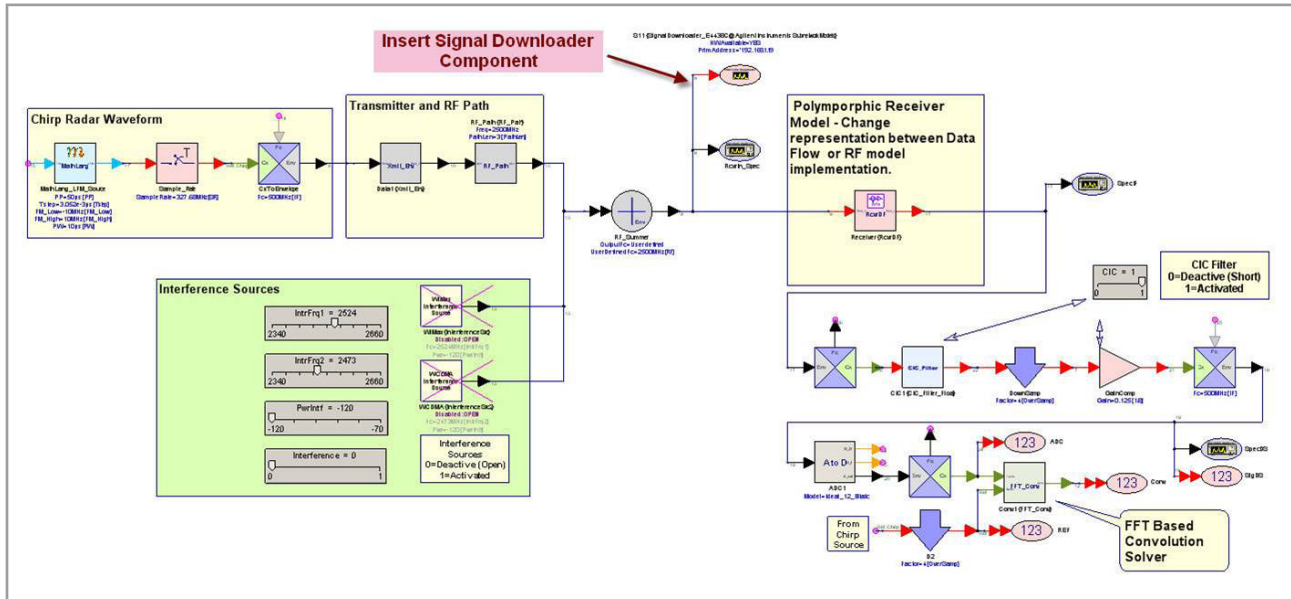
Insert Signal Downloader Component

S11 (Signal Downloader_E4438C@Agilent Instruments Subnetwork Models)
NWAvailable=YES
PrimAddress="192.168.1.19"

Chirp Radar Waveform

MathLang

MathLang_LFM_Source
PRI=50us [PRI]
TsImp=3.052e-3us [TsImp]
FM_Low=-10MHz [FM_Low]
FM_High=10MHz [FM_High]
PW=10us [PW]

Sample_Rate
Sample Rate=327.68MHz [SR]

CxToEnvelope
Fc=500MHz [IF]

Transmitter and RF Path

Xmit_Ent
Balun (Xmit_Ent)

RF_Path (RF_Path)
Freq=2500MHz
PathLen=3 [PathLen]

RF_Path

RF_Summer
OutputFc=UserDefined
UserDefinedFc=2500MHz [RF]

Rcvin_Spec

Polymorphic Receiver Model - Change representation between Data Flow or RF model implementation.

RcvrDF
Receiver (RcvrDF)

SpecIF

Interference Sources

IntrFrq1 = 2524
2340 2660

IntrFrq2 = 2473
2340 2660

PwrIntf = -120
-120 -70

Interference = 0
0 1

WiMax Interference Source
WiMax (InterferenceSrc)
Disabled: OPEN
Fc=2524MHz [IntrFrq1]
Pwr=-120 [PwrIntf]

WCDMA Interference Source
WCDMA (InterferenceSrc)
Disabled: OPEN
Fc=2473MHz [IntrFrq2]
Pwr=-120 [PwrIntf]

Interference Sources
0=Deactive (Open)
1=Activated

CIC = 1
0 1

CIC Filter
0=Deactive (Short)
1=Activated

CIC_Filter
CIC1 (CIC_Filter_Flow)

DownSamp
Factor=4 [OverSamp]

GainComp
Gain=0.125 [18]

Fc=500MHz [IF]

SpecBB
123 SigBB

A to D
ADC1
Model=Ideal_12_Bits

123 ADC

FFT_Conv
Conv1 (FFT_Conv)

123 Conv

From Chirp Source

B2
Factor=4 [OverSamp]

123 REF

FFT Based Convolution Solver